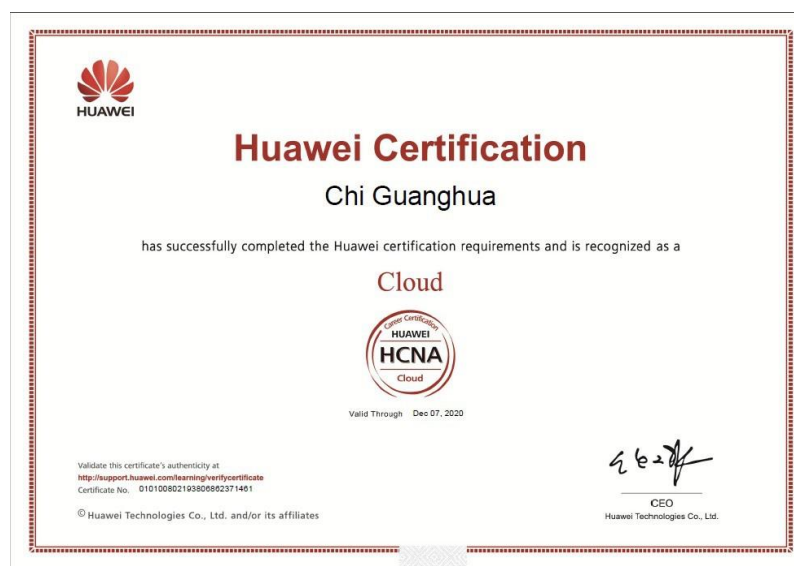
HUAWEI

Huawei Certification

Chi Guanghua

has successfully completed the Huawei certification requirements and is recognized as a

Cloud

Career Certification
HUAWEI
HCNA
Cloud

Valid Through Dec 07, 2020

Validate this certificate's authenticity at
http://support.huawei.com/learning/verifycertificate
Certificate No. 010100802193806862371461

© Huawei Technologies Co., Ltd. and/or its affiliates

CEO
Huawei Technologies Co., Ltd.